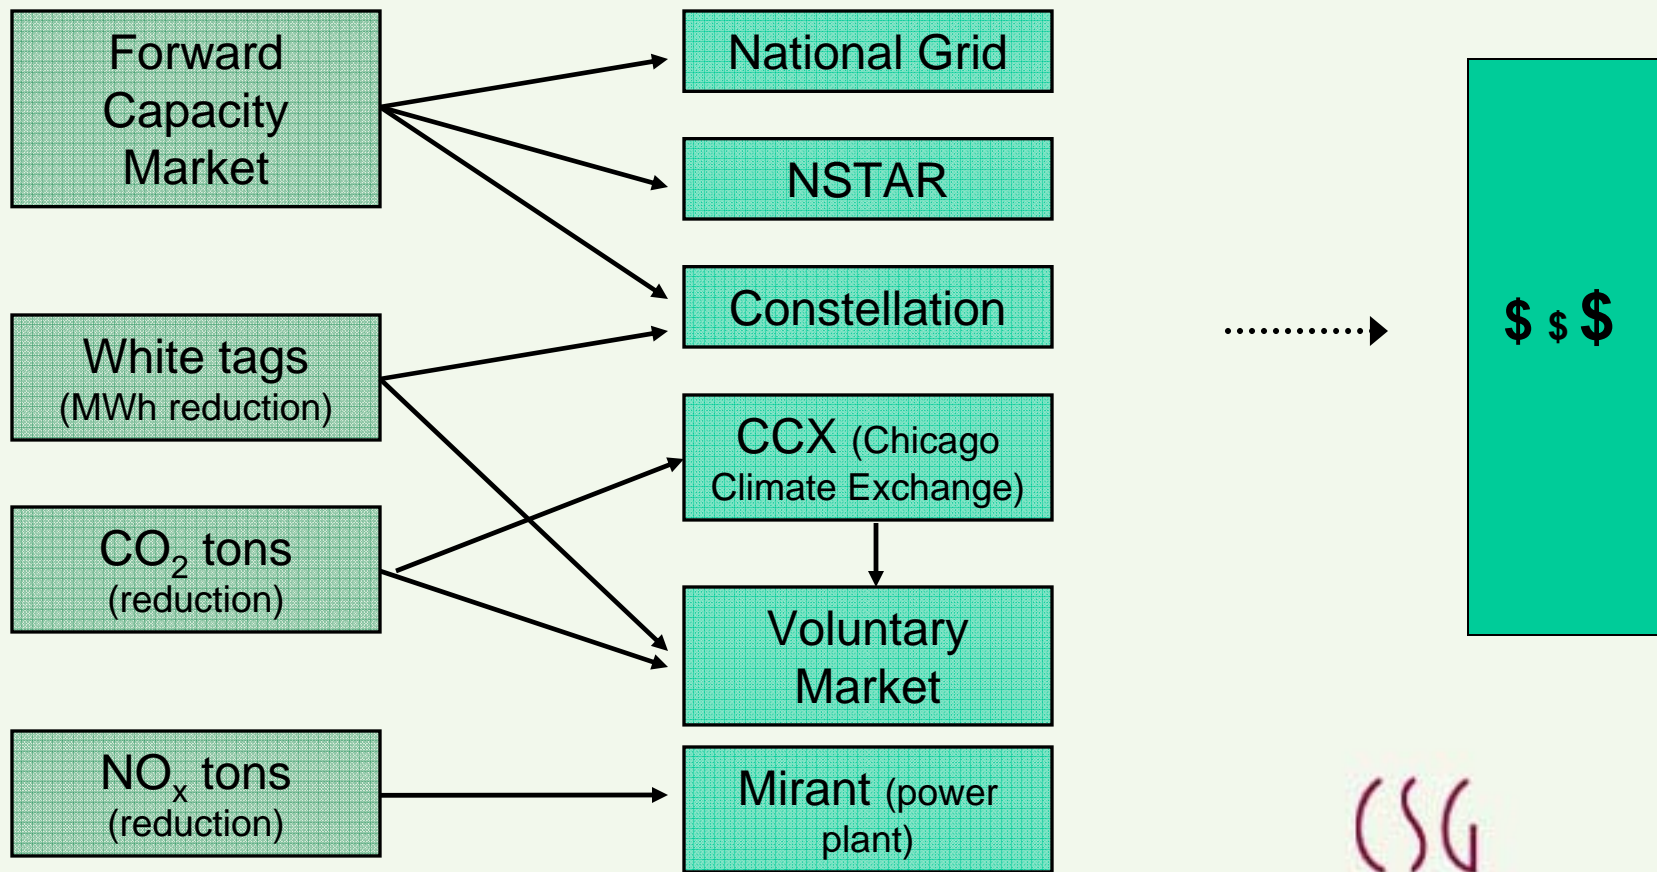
Forward Capacity Market

White tags (MWh reduction)

$CO_2$ tons (reduction)

$NO_x$ tons (reduction)

National Grid

NSTAR

Constellation

CCX (Chicago Climate Exchange)

Voluntary Market

Mirant (power plant)

$ $ $

CSG